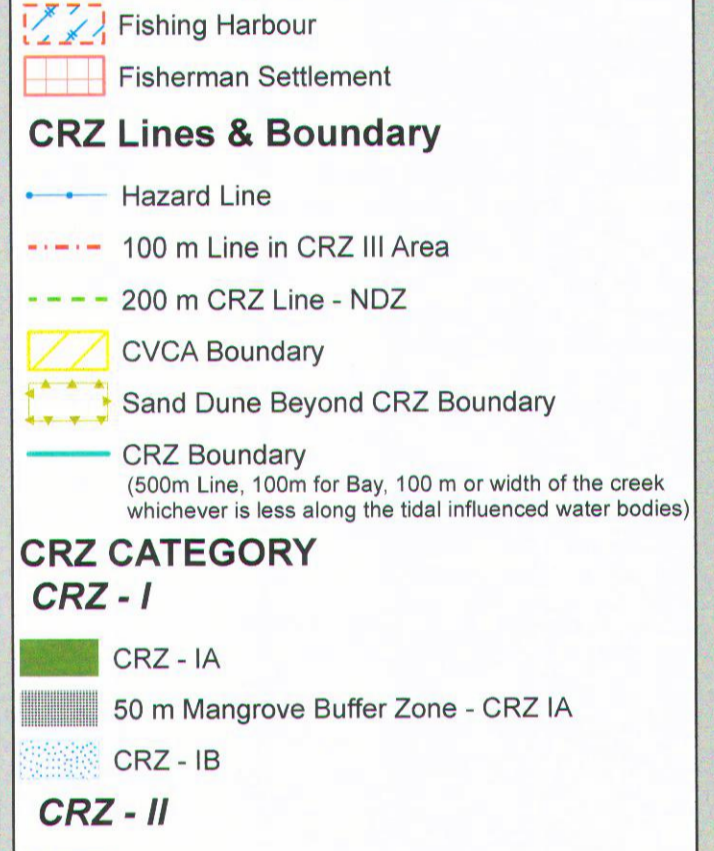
Fishing Harbour

Fisherman Settlement

CRZ Lines & Boundary

Hazard Line

100 m Line in CRZ III Area

200 m CRZ Line - NDZ

CVCA Boundary

Sand Dune Beyond CRZ Boundary

CRZ Boundary
(500m Line, 100m for Bay, 100 m or width of the creek whichever is less along the tidal influenced water bodies)

CRZ CATEGORY

CRZ - I

CRZ - IA

50 m Mangrove Buffer Zone - CRZ IA

CRZ - IB

CRZ - II